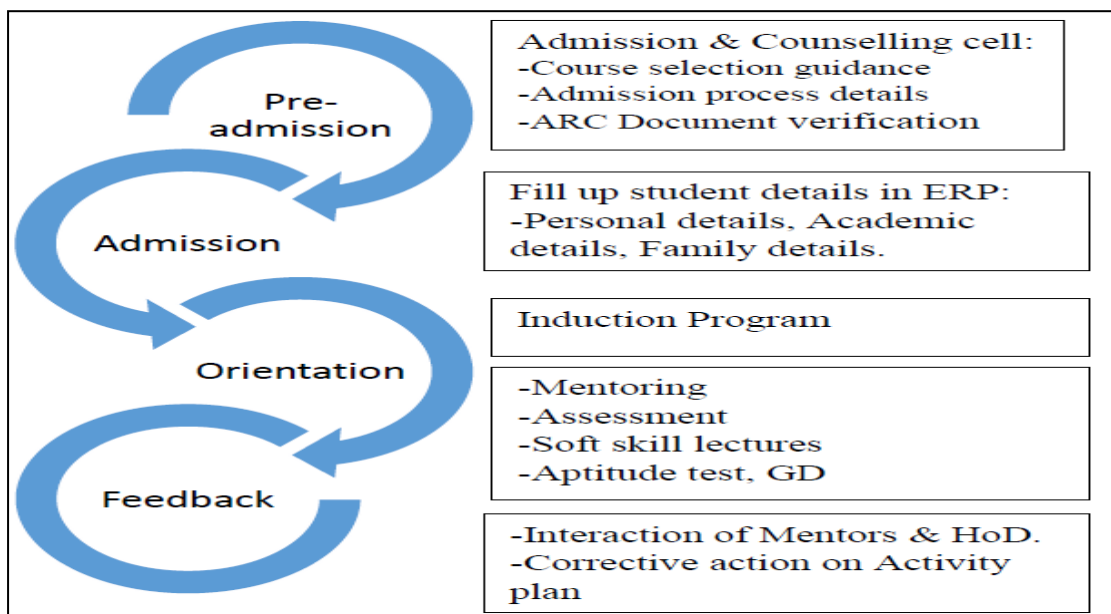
Pre-admission

Admission & Counselling cell:
-Course selection guidance
-Admission process details
-ARC Document verification

Admission

Fill up student details in ERP:
-Personal details, Academic details, Family details.

Orientation

Induction Program

-Mentoring
-Assessment
-Soft skill lectures
-Aptitude test, GD

Feedback

-Interaction of Mentors & HoD.
-Corrective action on Activity plan